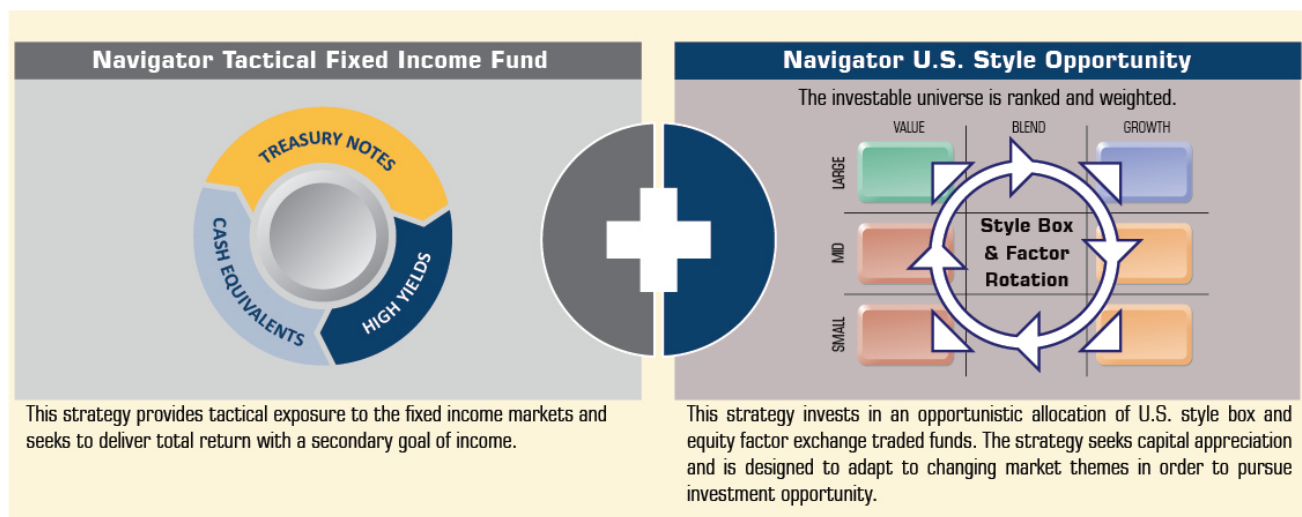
Navigator Tactical Fixed Income Fund

TREASURY NOTES
CASH EQUIVALENTS
HIGH YIELDS

This strategy provides tactical exposure to the fixed income markets and seeks to deliver total return with a secondary goal of income.

Navigator U.S. Style Opportunity

The investable universe is ranked and weighted.

VALUE
BLEND
GROWTH
LARGE
MID
SMALL

Style Box & Factor Rotation

This strategy invests in an opportunistic allocation of U.S. style box and equity factor exchange traded funds. The strategy seeks capital appreciation and is designed to adapt to changing market themes in order to pursue investment opportunity.